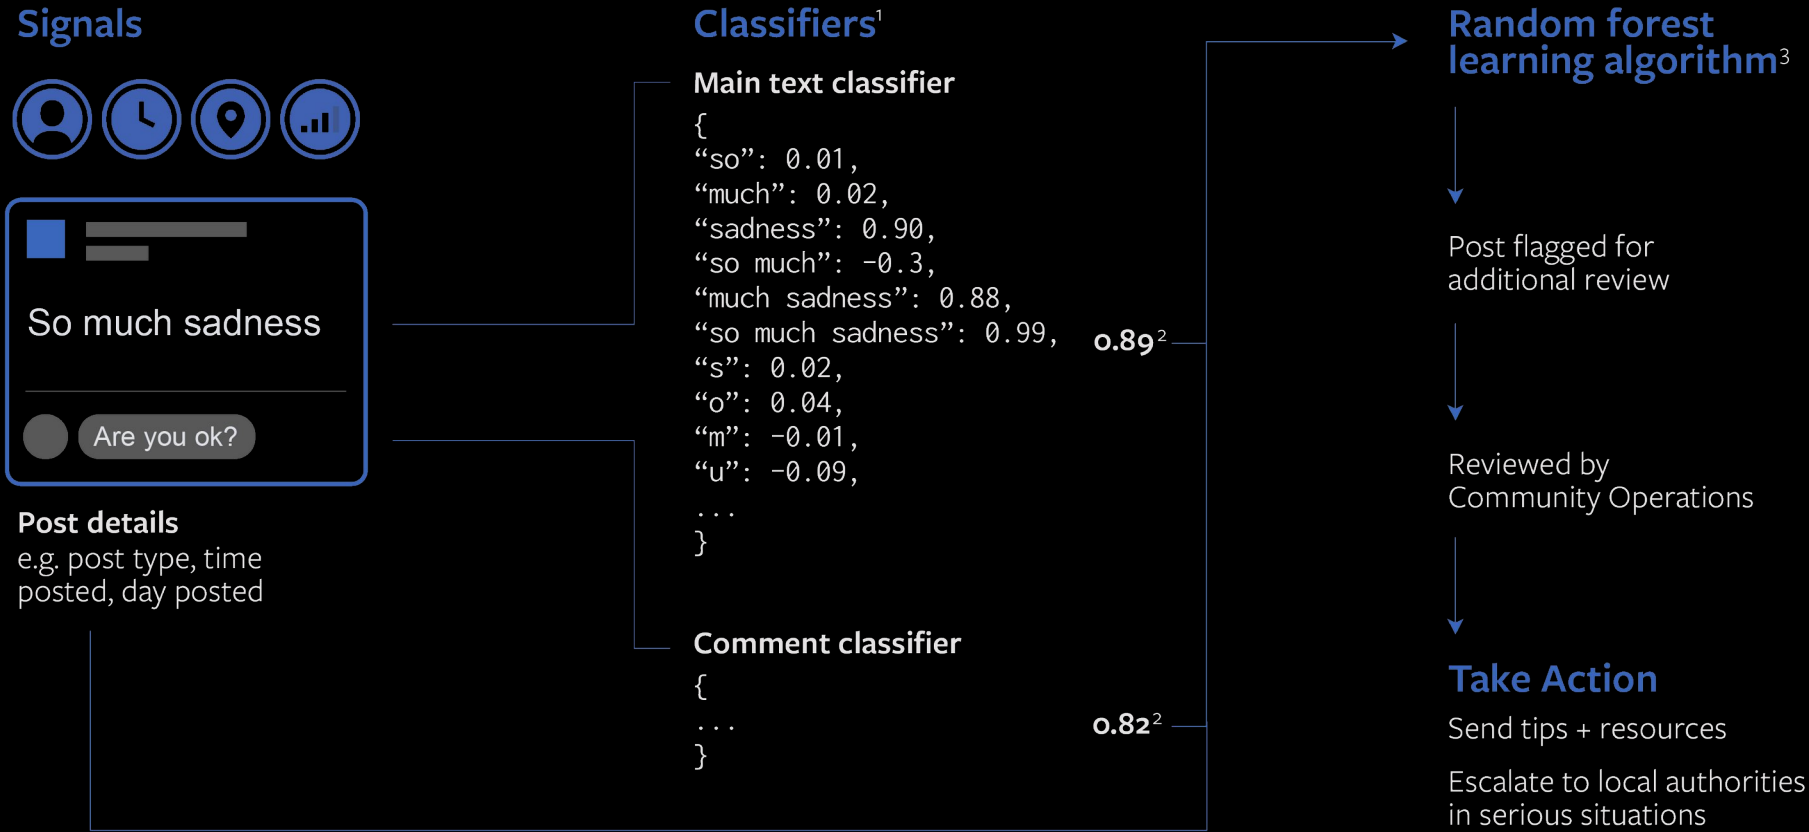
Signals

So much sadness

Are you ok?

Post details
e.g. post type, time posted, day posted

Classifiers$^1$

Main text classifier

{
“so”: 0.01,
“much”: 0.02,
“sadness”: 0.90,
“so much”: -0.3,
“much sadness”: 0.88,
“so much sadness”: 0.99,
“s”: 0.02,
“o”: 0.04,
“m”: -0.01,
“u”: -0.09,
...
}

0.89$^2$

Comment classifier

{
...
}

0.82$^2$

Random forest learning algorithm$^3$

Post flagged for additional review

Reviewed by Community Operations

Take Action

Send tips + resources

Escalate to local authorities in serious situations